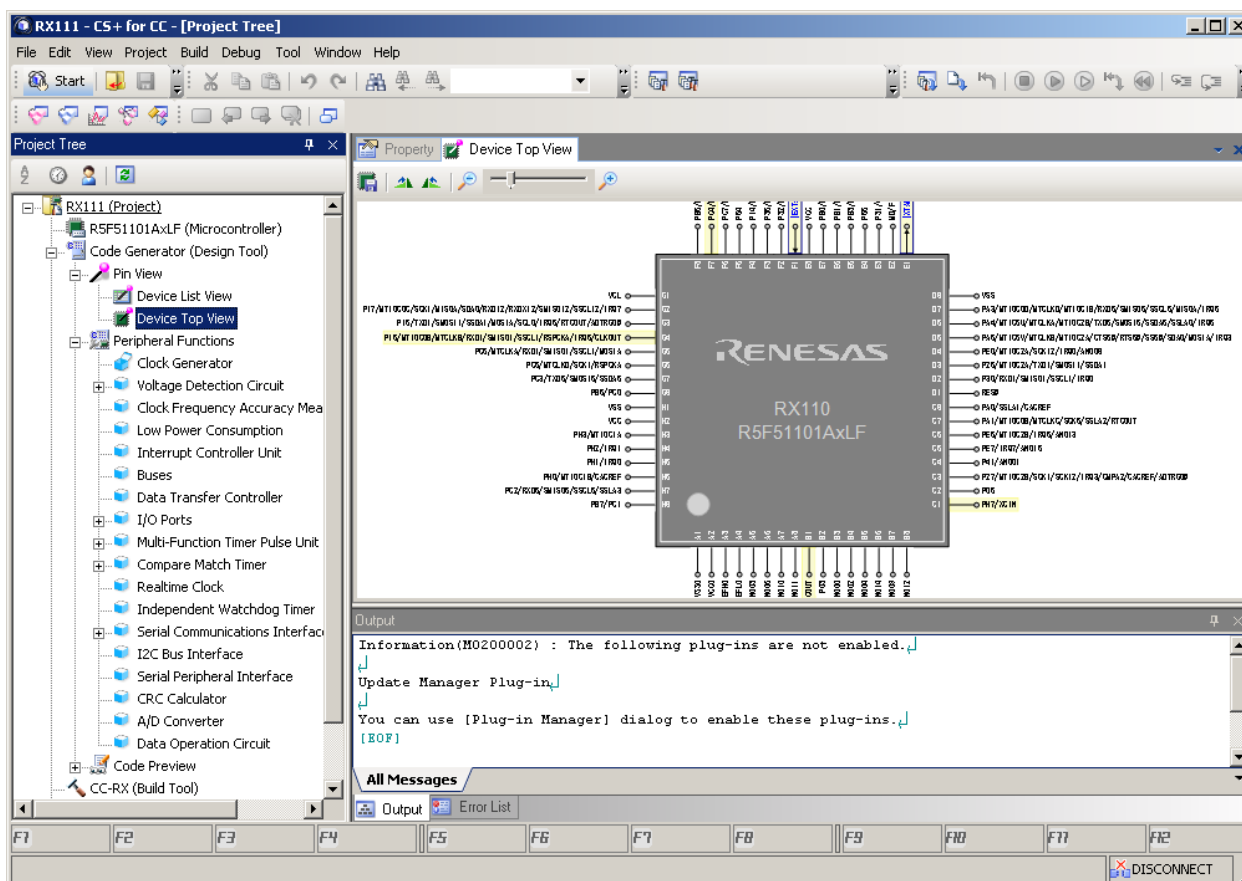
RX111 - CS+ for CC - [Project Tree]

File Edit View Project Build Debug Tool Window Help

Start

Project Tree

RX111 (Project)
R5F51101AxLF (Microcontroller)
Code Generator (Design Tool)
Pin View
Device List View
Device Top View
Peripheral Functions
Clock Generator
Voltage Detection Circuit
Clock Frequency Accuracy Mea
Low Power Consumption
Interrupt Controller Unit
Buses
Data Transfer Controller
I/O Ports
Multi-Function Timer Pulse Unit
Compare Match Timer
Realtime Clock
Independent Watchdog Timer
Serial Communications Interfac
I2C Bus Interface
Serial Peripheral Interface
CRC Calculator
A/D Converter
Data Operation Circuit
Code Preview
CC-RX (Build Tool)

Property Device Top View

RENESAS
RX110
R5F51101AxLF

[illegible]

Output

Information(M0200002) : The following plug-ins are not enabled.

Update Manager Plug-in

You can use [Plug-in Manager] dialog to enable these plug-ins.
[EOF]

All Messages

Output Error List

F1 F2 F3 F4 F5 F6 F7 F8 F9 F10 F11 F12

DISCONNECT